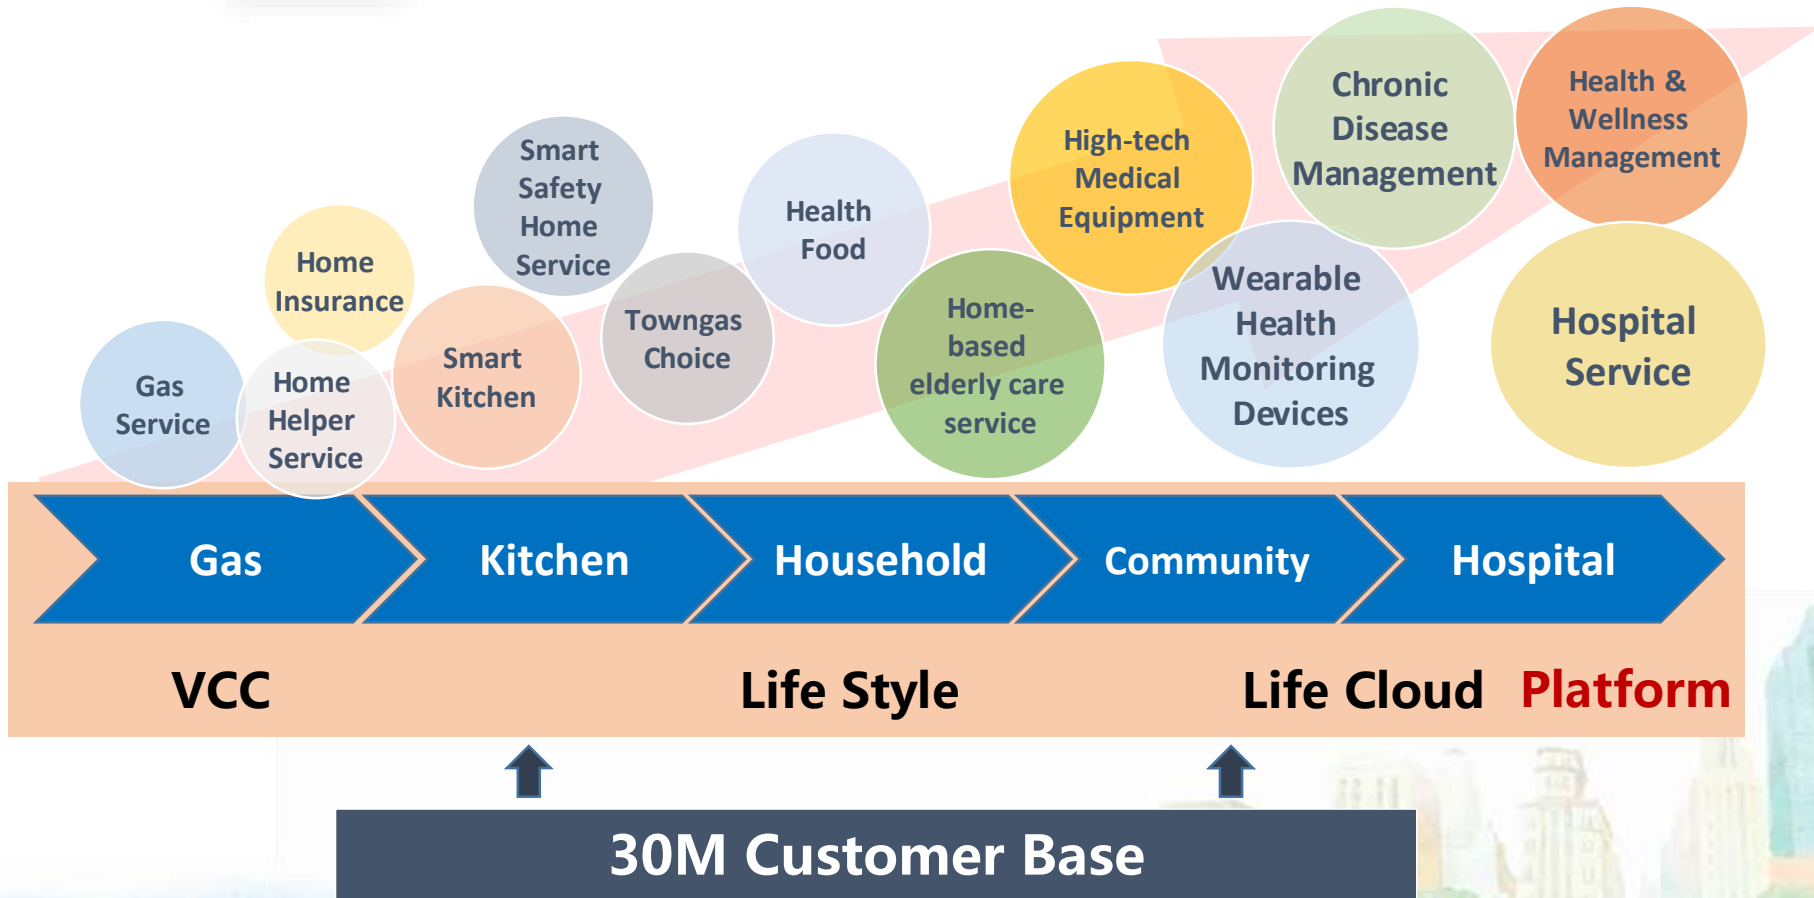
Gas Service

Home Insurance

Home Helper Service

Smart Kitchen

Smart Safety Home Service

Towngas Choice

Health Food

Home-based elderly care service

High-tech Medical Equipment

Wearable Health Monitoring Devices

Chronic Disease Management

Health & Wellness Management

Hospital Service

Gas

Kitchen

Household

Community

Hospital

VCC

Life Style

Life Cloud

Platform

30M Customer Base